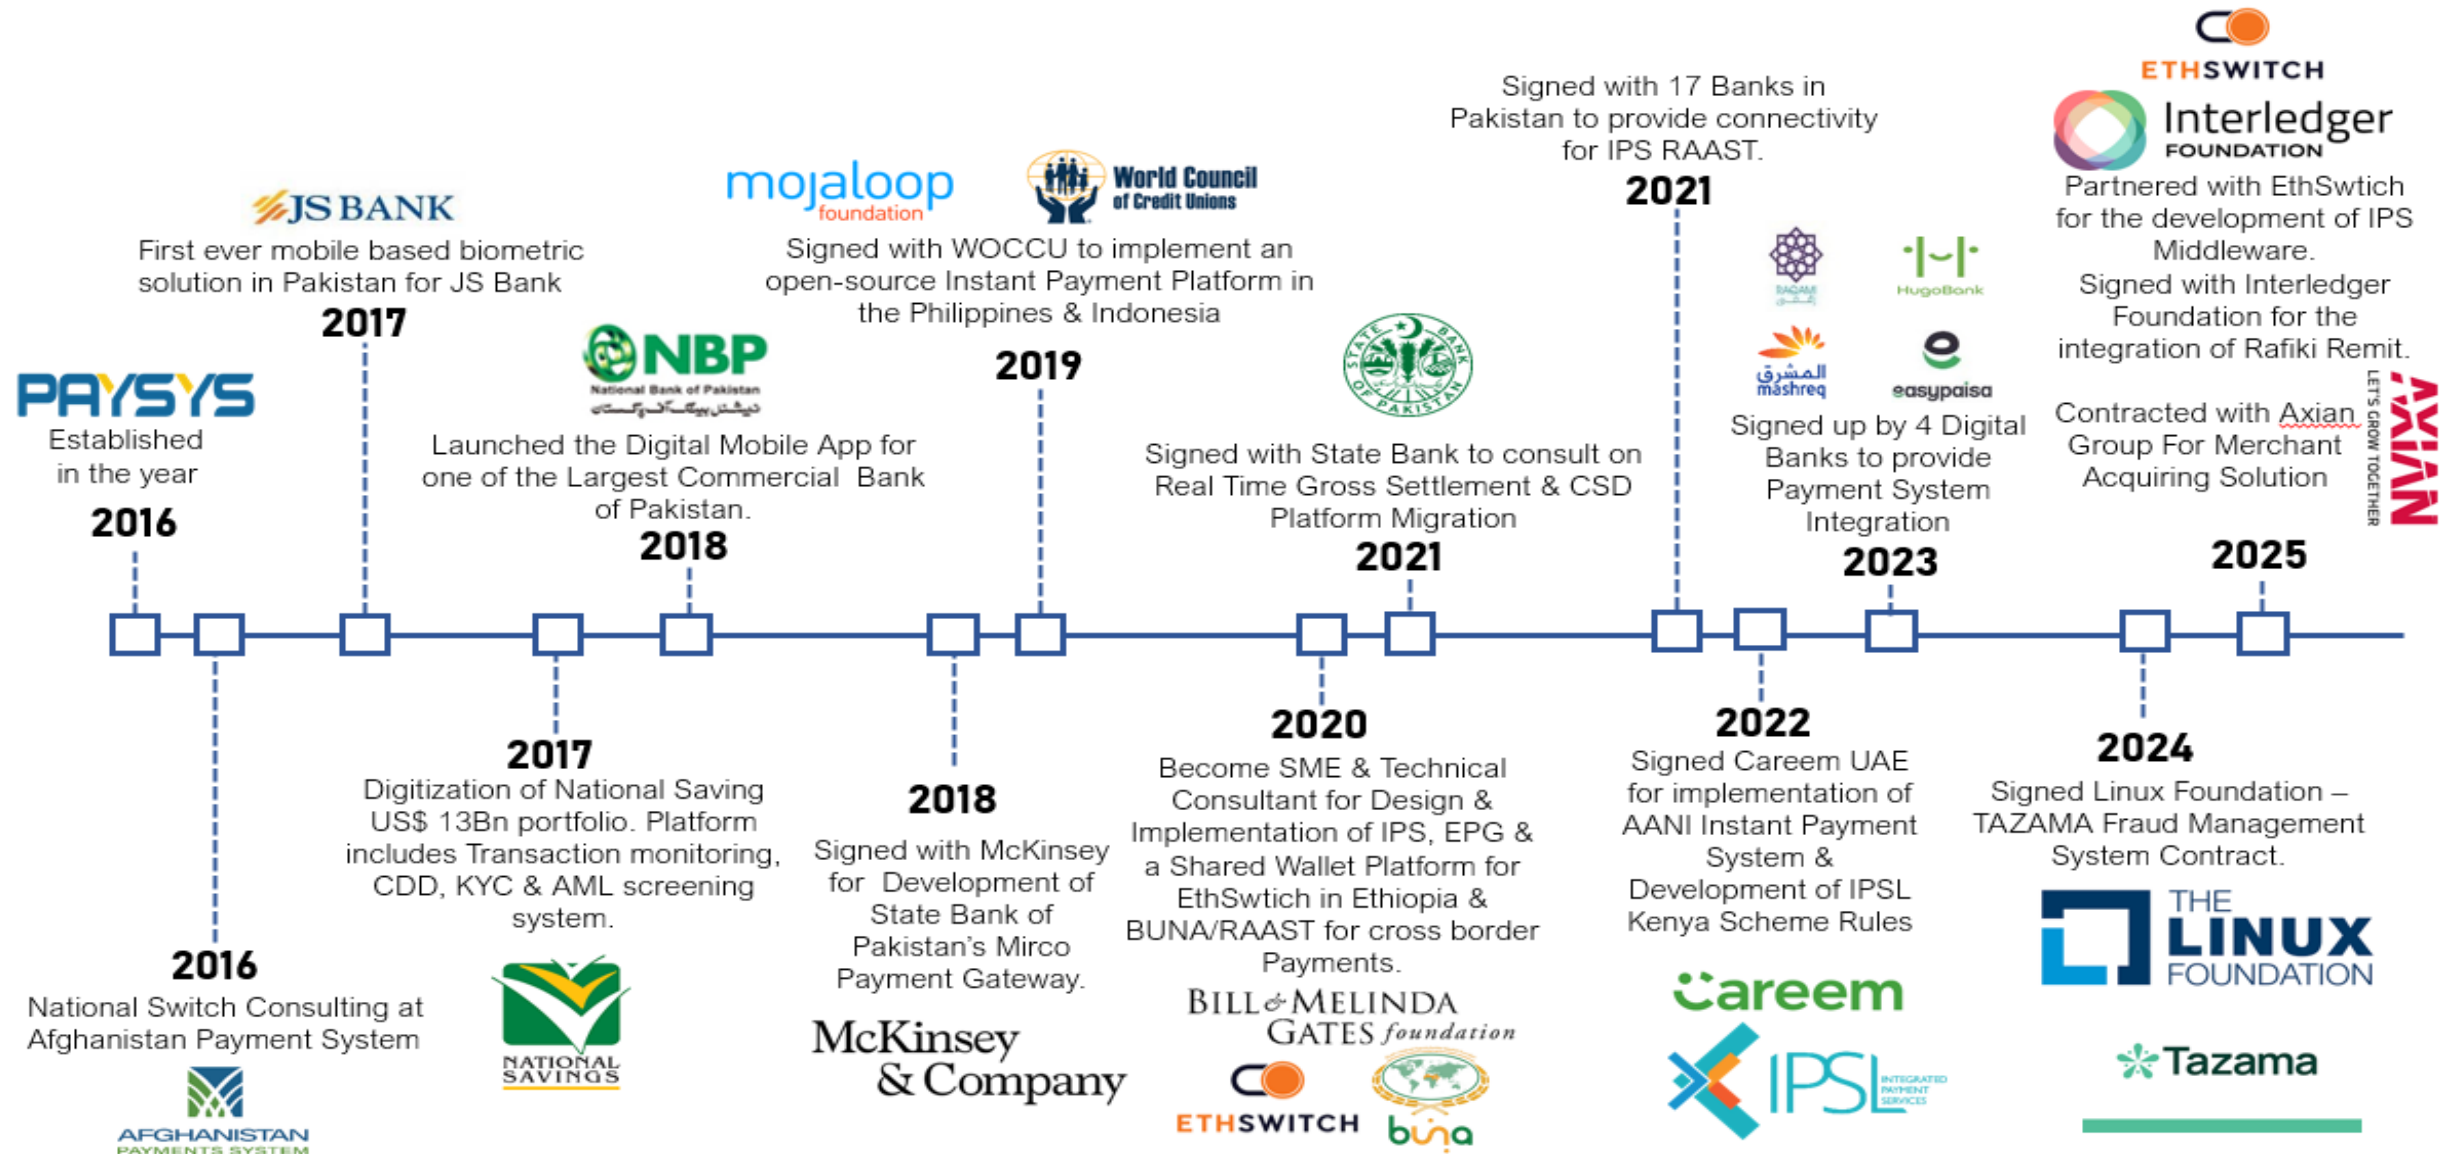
PAYSYS
Established in the year
2016

JS BANK
First ever mobile based biometric solution in Pakistan for JS Bank
2017

NBP
National Bank of Pakistan
Launched the Digital Mobile App for one of the Largest Commercial Bank of Pakistan.
2018

mojaloop foundation
World Council of Credit Unions
Signed with WOCCU to implement an open-source Instant Payment Platform in the Philippines & Indonesia
2019

State Bank of Pakistan
Signed with State Bank to consult on Real Time Gross Settlement & CSD Platform Migration
2021

Signed with 17 Banks in Pakistan to provide connectivity for IPS RAAST.
2021

HugoBank
mashreq
easypaisa
Signed up by 4 Digital Banks to provide Payment System Integration
2023

ETHSWITCH
Interledger FOUNDATION
Partnered with EthSwtich for the development of IPS Middleware.
Signed with Interledger Foundation for the integration of Rafiki Remit.
Contracted with Axian Group For Merchant Acquiring Solution
AXIAN LET'S GROW TOGETHER
2025

2016
National Switch Consulting at Afghanistan Payment System
AFGHANISTAN PAYMENTS SYSTEM

2017
Digitization of National Saving US$ 13Bn portfolio. Platform includes Transaction monitoring, CDD, KYC & AML screening system.
NATIONAL SAVINGS

2018
Signed with McKinsey for Development of State Bank of Pakistan's Mirco Payment Gateway.
McKinsey & Company

2020
Become SME & Technical Consultant for Design & Implementation of IPS, EPG & a Shared Wallet Platform for EthSwtich in Ethiopia & BUNA/RAAST for cross border Payments.
BILL & MELINDA GATES foundation
ETHSWITCH
buna

2022
Signed Careem UAE for implementation of AANI Instant Payment System & Development of IPSL Kenya Scheme Rules
careem
IPSL INTEGRATED PAYMENT SERVICES

2024
Signed Linux Foundation – TAZAMA Fraud Management System Contract.
THE LINUX FOUNDATION
Tazama